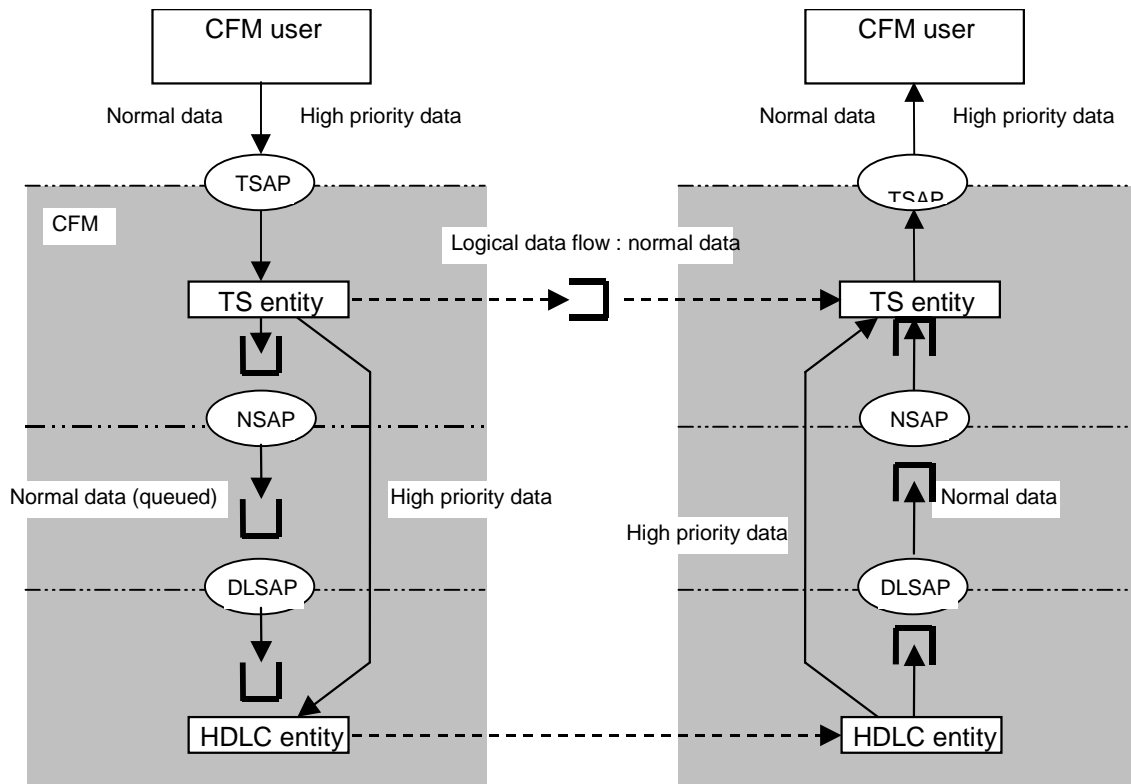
CFM user

Normal data

High priority data

TSAP

CFM

TS entity

NSAP

Normal data (queued)

High priority data

DLSAP

HDLC entity

Logical data flow : normal data

CFM user

Normal data

High priority data

TSAP

TS entity

NSAP

Normal data

High priority data

DLSAP

HDLC entity